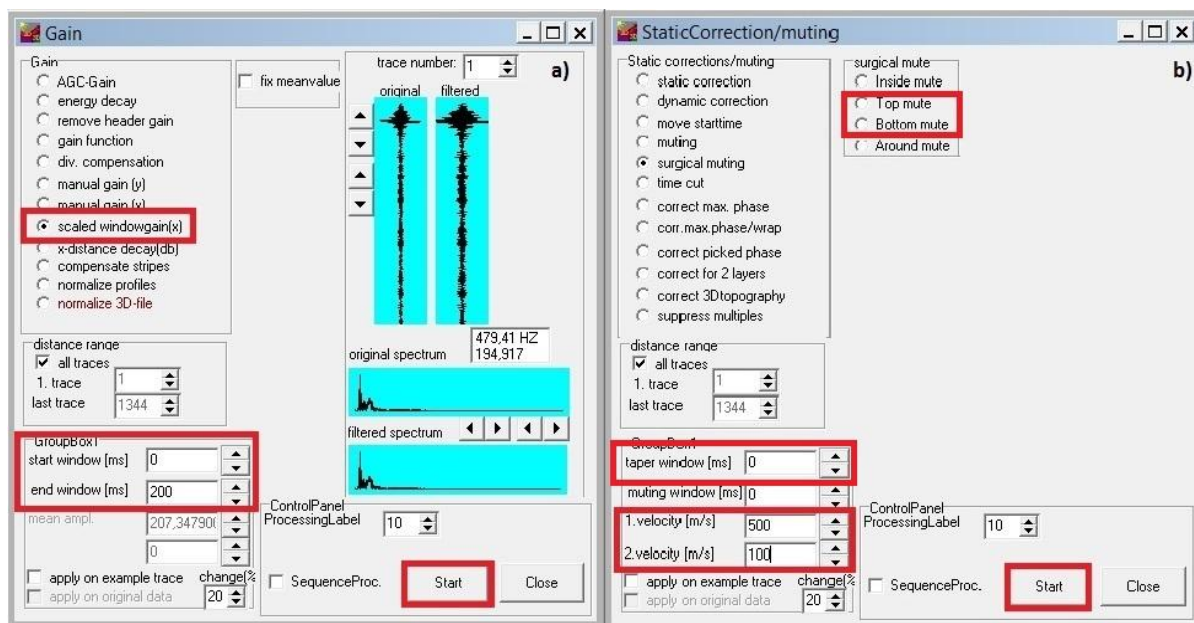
Gain

Gain
AGC-Gain
energy decay
remove header gain
gain function
div. compensation
manual gain (y)
manual gain (x)
scaled windowgain(x)
x-distance decay(db)
compensate stripes
normalize profiles
normalize 3D-file

fix meanvalue

trace number: 1
a)
original filtered

479,41 HZ
194,917
original spectrum
filtered spectrum

distance range
all traces
1. trace 1
last trace 1344

GroupBox1
start window [ms] 0
end window [ms] 200
mean ampl. 207,347900
0

apply on example trace
apply on original data
change(%
20

ControlPanel
ProcessingLabel 10
SequenceProc.
Start
Close

StaticCorrection/muting

Static corrections/muting
static correction
dynamic correction
move starttime
muting
surgical muting
time cut
correct max. phase
corr.max.phase/wrap
correct picked phase
correct for 2 layers
correct 3Dtopography
suppress multiples

surgical mute
Inside mute
Top mute
Bottom mute
Around mute

b)

distance range
all traces
1. trace 1
last trace 1344

GroupBox1
taper window [ms] 0
muting window [ms] 0
1.velocity [m/s] 500
2.velocity [m/s] 100

apply on example trace
apply on original data
change(%
20

ControlPanel
ProcessingLabel 10
SequenceProc.
Start
Close